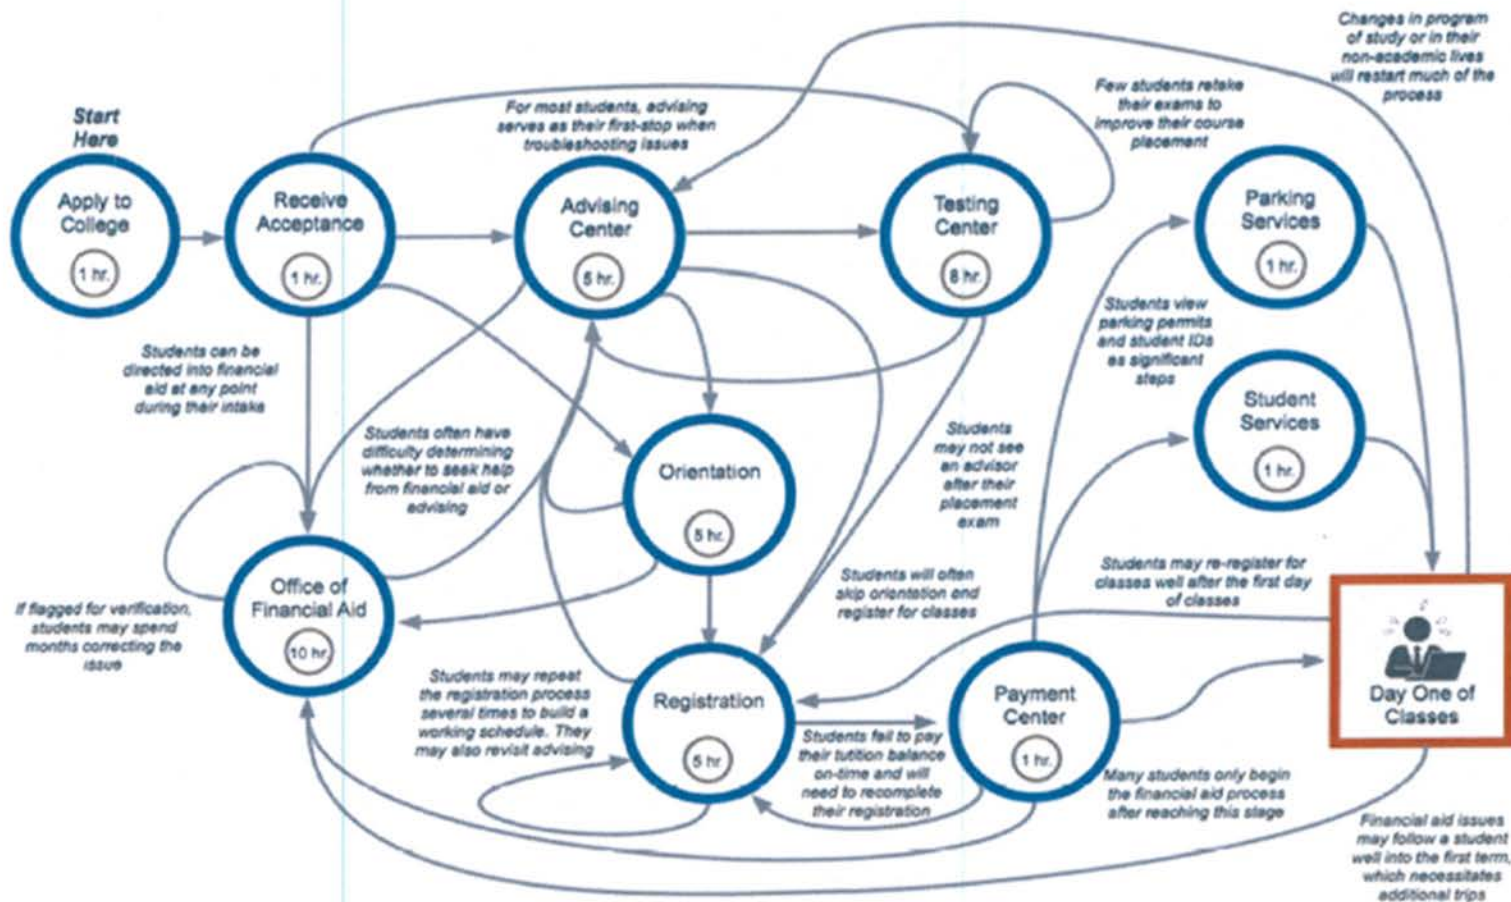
Start Here

Apply to College
1 hr.

Receive Acceptance
1 hr.

For most students, advising serves as their first-stop when troubleshooting issues

Advising Center
5 hr.

Testing Center
8 hr.

Few students retake their exams to improve their course placement

Changes in program of study or in their non-academic lives will restart much of the process

Parking Services
1 hr.

Students view parking permits and student IDs as significant steps

Student Services
1 hr.

Students can be directed into financial aid at any point during their intake

Students often have difficulty determining whether to seek help from financial aid or advising

Orientation
5 hr.

Students may not see an advisor after their placement exam

Office of Financial Aid
10 hr.

If flagged for verification, students may spend months correcting the issue

Students will often skip orientation and register for classes

Students may re-register for classes well after the first day of classes

Day One of Classes

Students may repeat the registration process several times to build a working schedule. They may also revisit advising

Registration
5 hr.

Students fail to pay their tuition balance on-time and will need to recomplete their registration

Payment Center
1 hr.

Many students only begin the financial aid process after reaching this stage

Financial aid issues may follow a student well into the first term, which necessitates additional trips